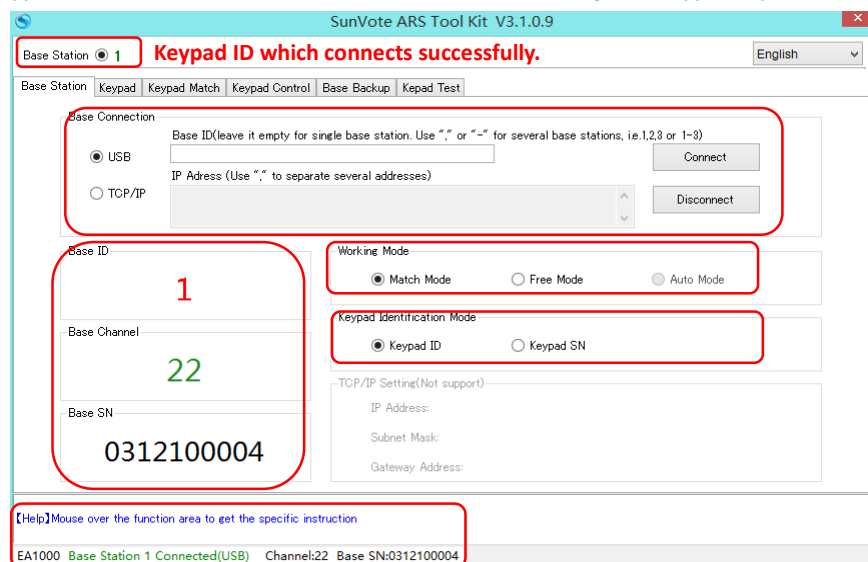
SunVote ARS Tool Kit V3.1.0.9

Base Station 1 Keypad ID which connects successfully.

English

Base Station | Keypad | Keypad Match | Keypad Control | Base Backup | Kepad Test

Base Connection

Base ID(leave it empty for single base station. Use "," or "-" for several base stations, i.e.1,2,3 or 1-3)

USB

Connect

IP Adress (Use "," to separate several addresses)

TCP/IP

Disconnect

Base ID

1

Working Mode

Match Mode Free Mode Auto Mode

Keypad Identification Mode

Keypad ID Keypad SN

Base Channel

22

TCP/IP Setting(Not support)

IP Address:

Subnet Mask:

Base SN

0312100004

Gateway Address:

【Help】Mouse over the function area to get the specific instruction

EA1000 Base Station 1 Connected(USB) Channel:22 Base SN:0312100004